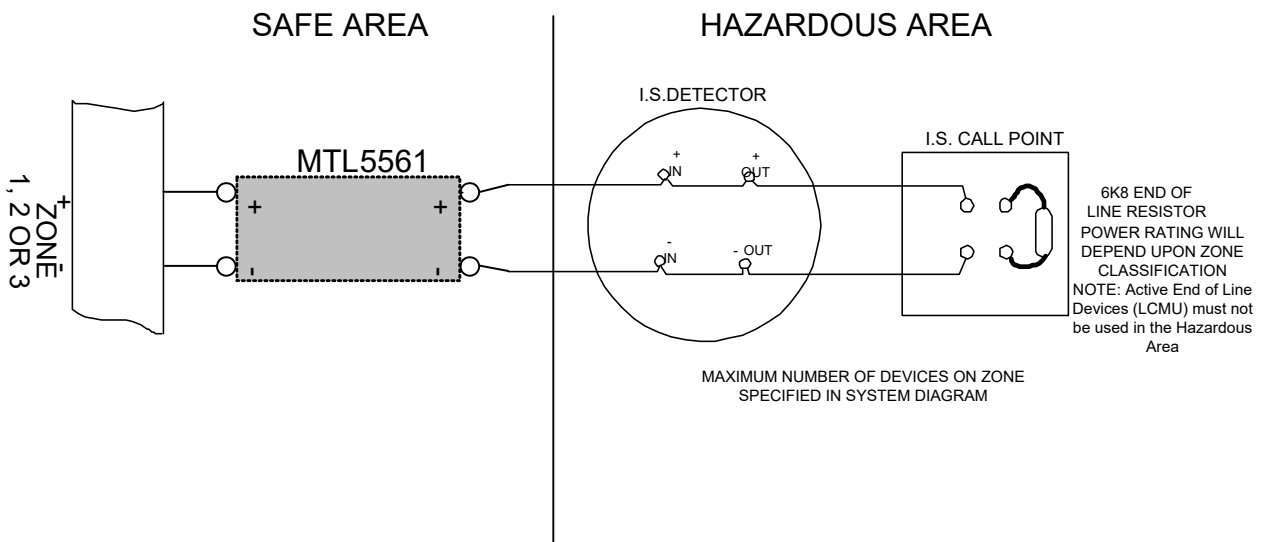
SAFE AREA

HAZARDOUS AREA

ZONE 1, 2 OR 3

+

-

MTL5561

+

+

-

-

I.S.DETECTOR

+ IN

+ OUT

- IN

- OUT

I.S. CALL POINT

6K8 END OF LINE RESISTOR POWER RATING WILL DEPEND UPON ZONE CLASSIFICATION

NOTE: Active End of Line Devices (LCMU) must not be used in the Hazardous Area

MAXIMUM NUMBER OF DEVICES ON ZONE SPECIFIED IN SYSTEM DIAGRAM